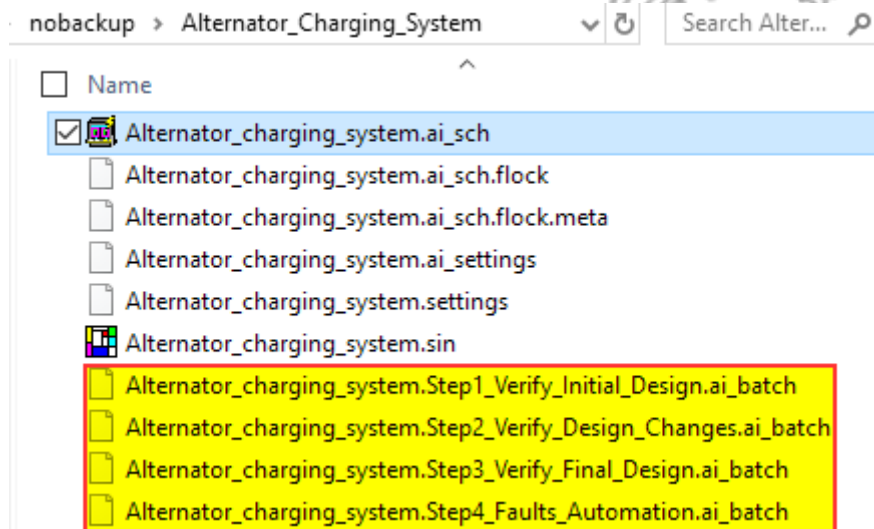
nobackup > Alternator_Charging_System

Search Alter...

Name

Alternator_charging_system.ai_sch
Alternator_charging_system.ai_sch.flock
Alternator_charging_system.ai_sch.flock.meta
Alternator_charging_system.ai_settings
Alternator_charging_system.settings
Alternator_charging_system.sin
Alternator_charging_system.Step1_Verify_Initial_Design.ai_batch
Alternator_charging_system.Step2_Verify_Design_Changes.ai_batch
Alternator_charging_system.Step3_Verify_Final_Design.ai_batch
Alternator_charging_system.Step4_Faults_Automation.ai_batch